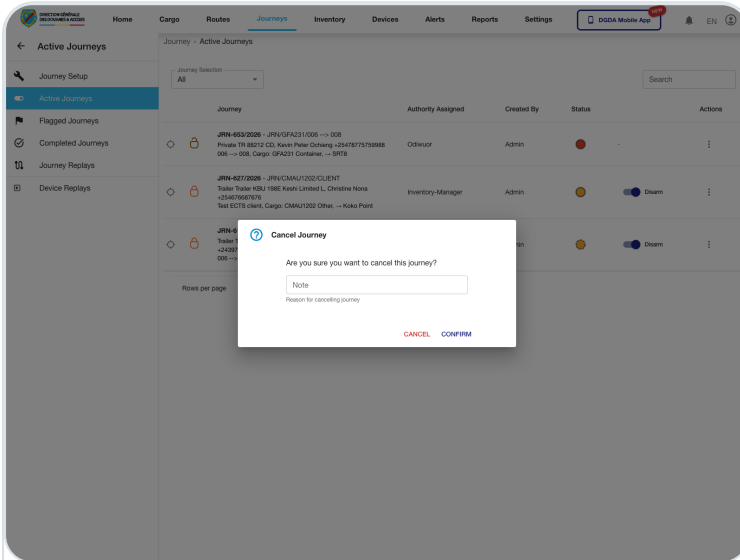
DIRECTION GÉNÉRALE DES DOUANES & ACCISES

Home Cargo Routes Journeys Inventory Devices Alerts Reports Settings DGDA Mobile App New EN

← Active Journeys

Journey Setup
Active Journeys
Flagged Journeys
Completed Journeys
Journey Replays
Device Replays

Journey > Active Journeys

Journey Selection
All

Search

| | | Journey | Authority Assigned | Created By | Status | | Actions |
|---|---|---|---|---|---|---|---|
| | | **JRN-653/2026** - JRN/GFA231/006 --> 008 Private TR 88212 CD, Kevin Peter Ochieng +254787757598​8 006 --> 008, Cargo: GFA231 Container, --> SRT8 | Odiwuor | Admin | | - | ⋮ |
| | | **JRN-627/2026** - JRN/CMAU1202/CLIENT Trailer Trailer KBU 198E Keshi Limited L, Christine Nona +254766687676 Test ECTS client, Cargo: CMAU1202 Other, --> Koko Point | Inventory-Manager | Admin | | Disarm | ⋮ |
| | | **JRN-6** Trailer T +24397 006 --> | | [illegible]in | | Disarm | ⋮ |

Rows per page

Cancel Journey

Are you sure you want to cancel this journey?

Note

Reason for cancelling journey

CANCEL CONFIRM